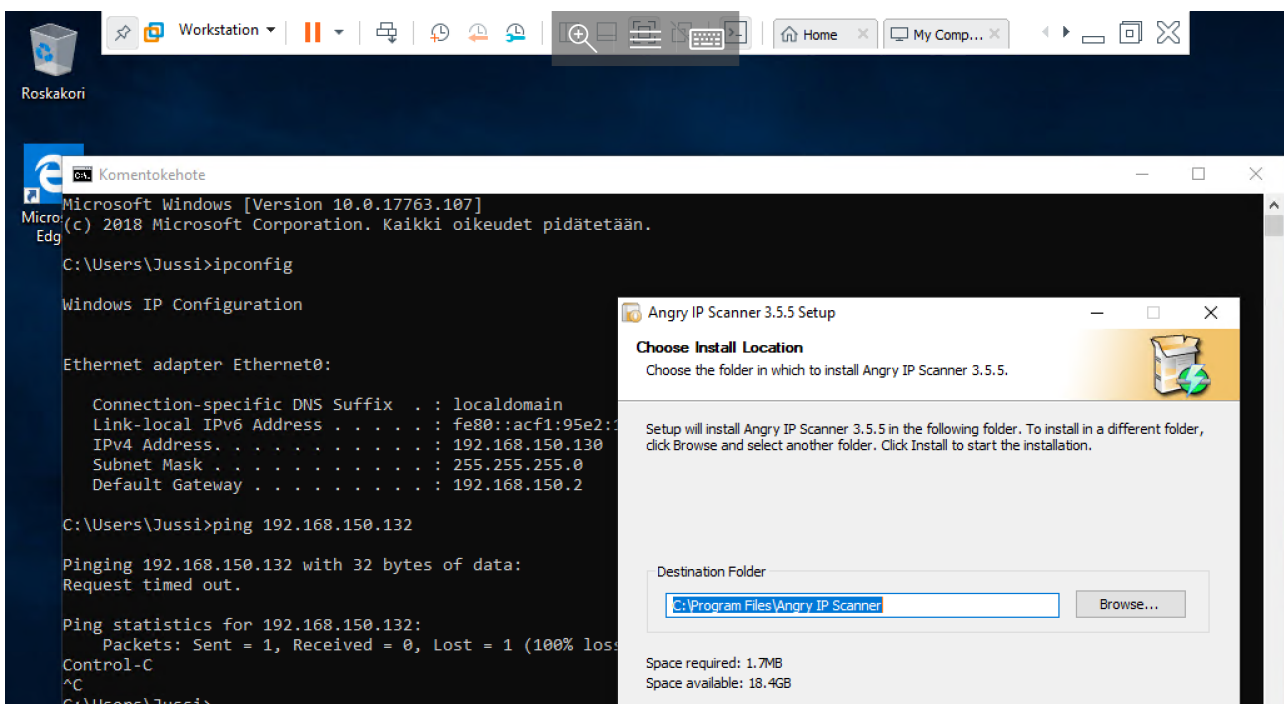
Workstation
Home
My Comp...
Roskakori
Micro
Edg
Komentokehote
Microsoft Windows [Version 10.0.17763.107]
(c) 2018 Microsoft Corporation. Kaikki oikeudet pidätetään.

C:\Users\Jussi>ipconfig

Windows IP Configuration

Ethernet adapter Ethernet0:

Connection-specific DNS Suffix . . : localdomain
Link-local IPv6 Address . . . . . : fe80::acf1:95e2:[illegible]
IPv4 Address. . . . . . . . . . . : 192.168.150.130
Subnet Mask . . . . . . . . . . . : 255.255.255.0
Default Gateway . . . . . . . . . : 192.168.150.2

C:\Users\Jussi>ping 192.168.150.132

Pinging 192.168.150.132 with 32 bytes of data:
Request timed out.

Ping statistics for 192.168.150.132:
Packets: Sent = 1, Received = 0, Lost = 1 (100% los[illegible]
Control-C
^C
C:\Users\Jussi>

Angry IP Scanner 3.5.5 Setup
Choose Install Location
Choose the folder in which to install Angry IP Scanner 3.5.5.
Setup will install Angry IP Scanner 3.5.5 in the following folder. To install in a different folder, click Browse and select another folder. Click Install to start the installation.
Destination Folder
C:\Program Files\Angry IP Scanner
Browse...
Space required: 1.7MB
Space available: 18.4GB